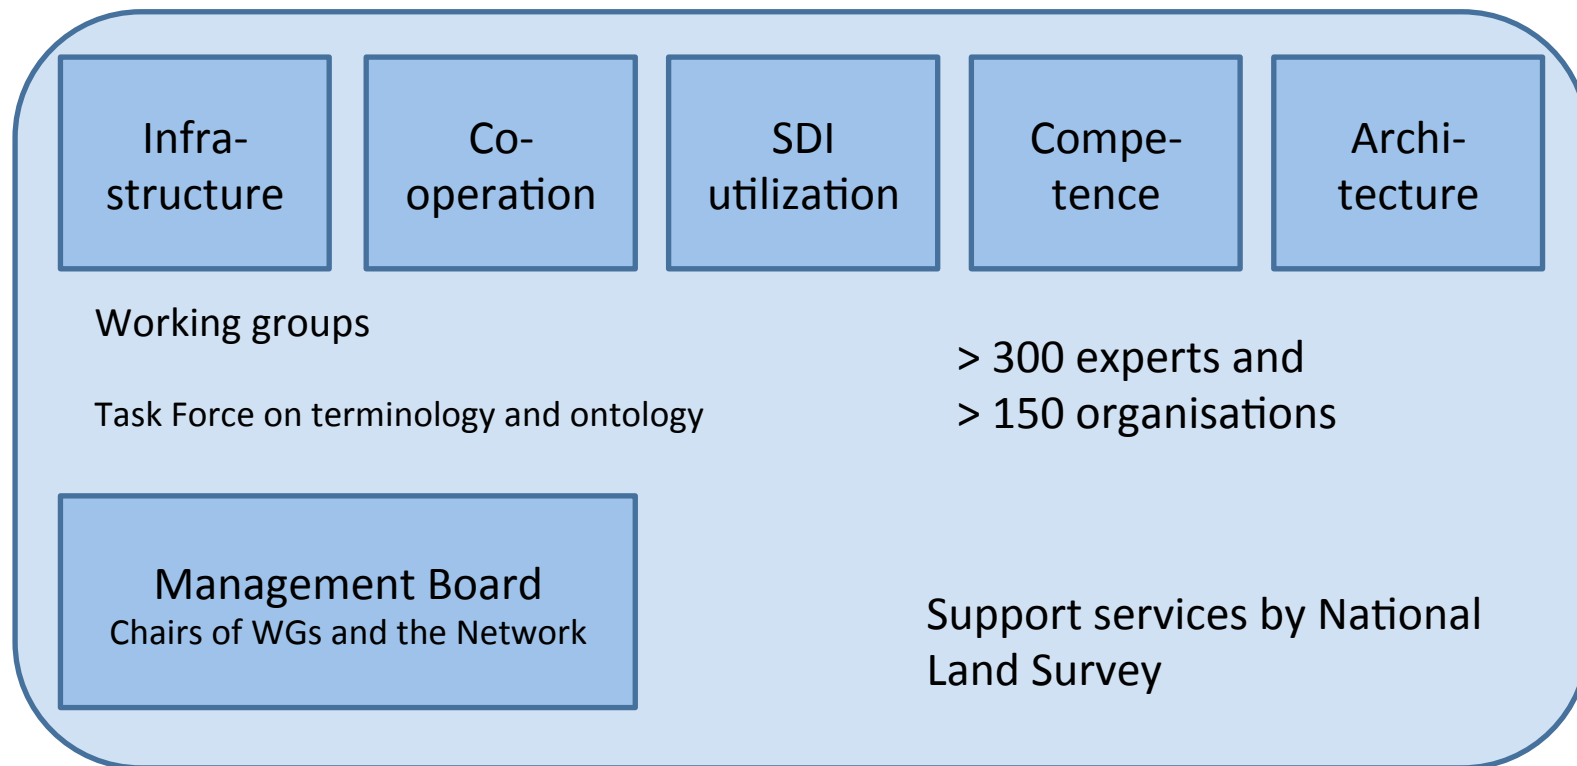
Infrastructure

Co-operation

SDI utilization

Competence

Architecture

Working groups

Task Force on terminology and ontology

> 300 experts and
> 150 organisations

Management Board
Chairs of WGs and the Network

Support services by National Land Survey